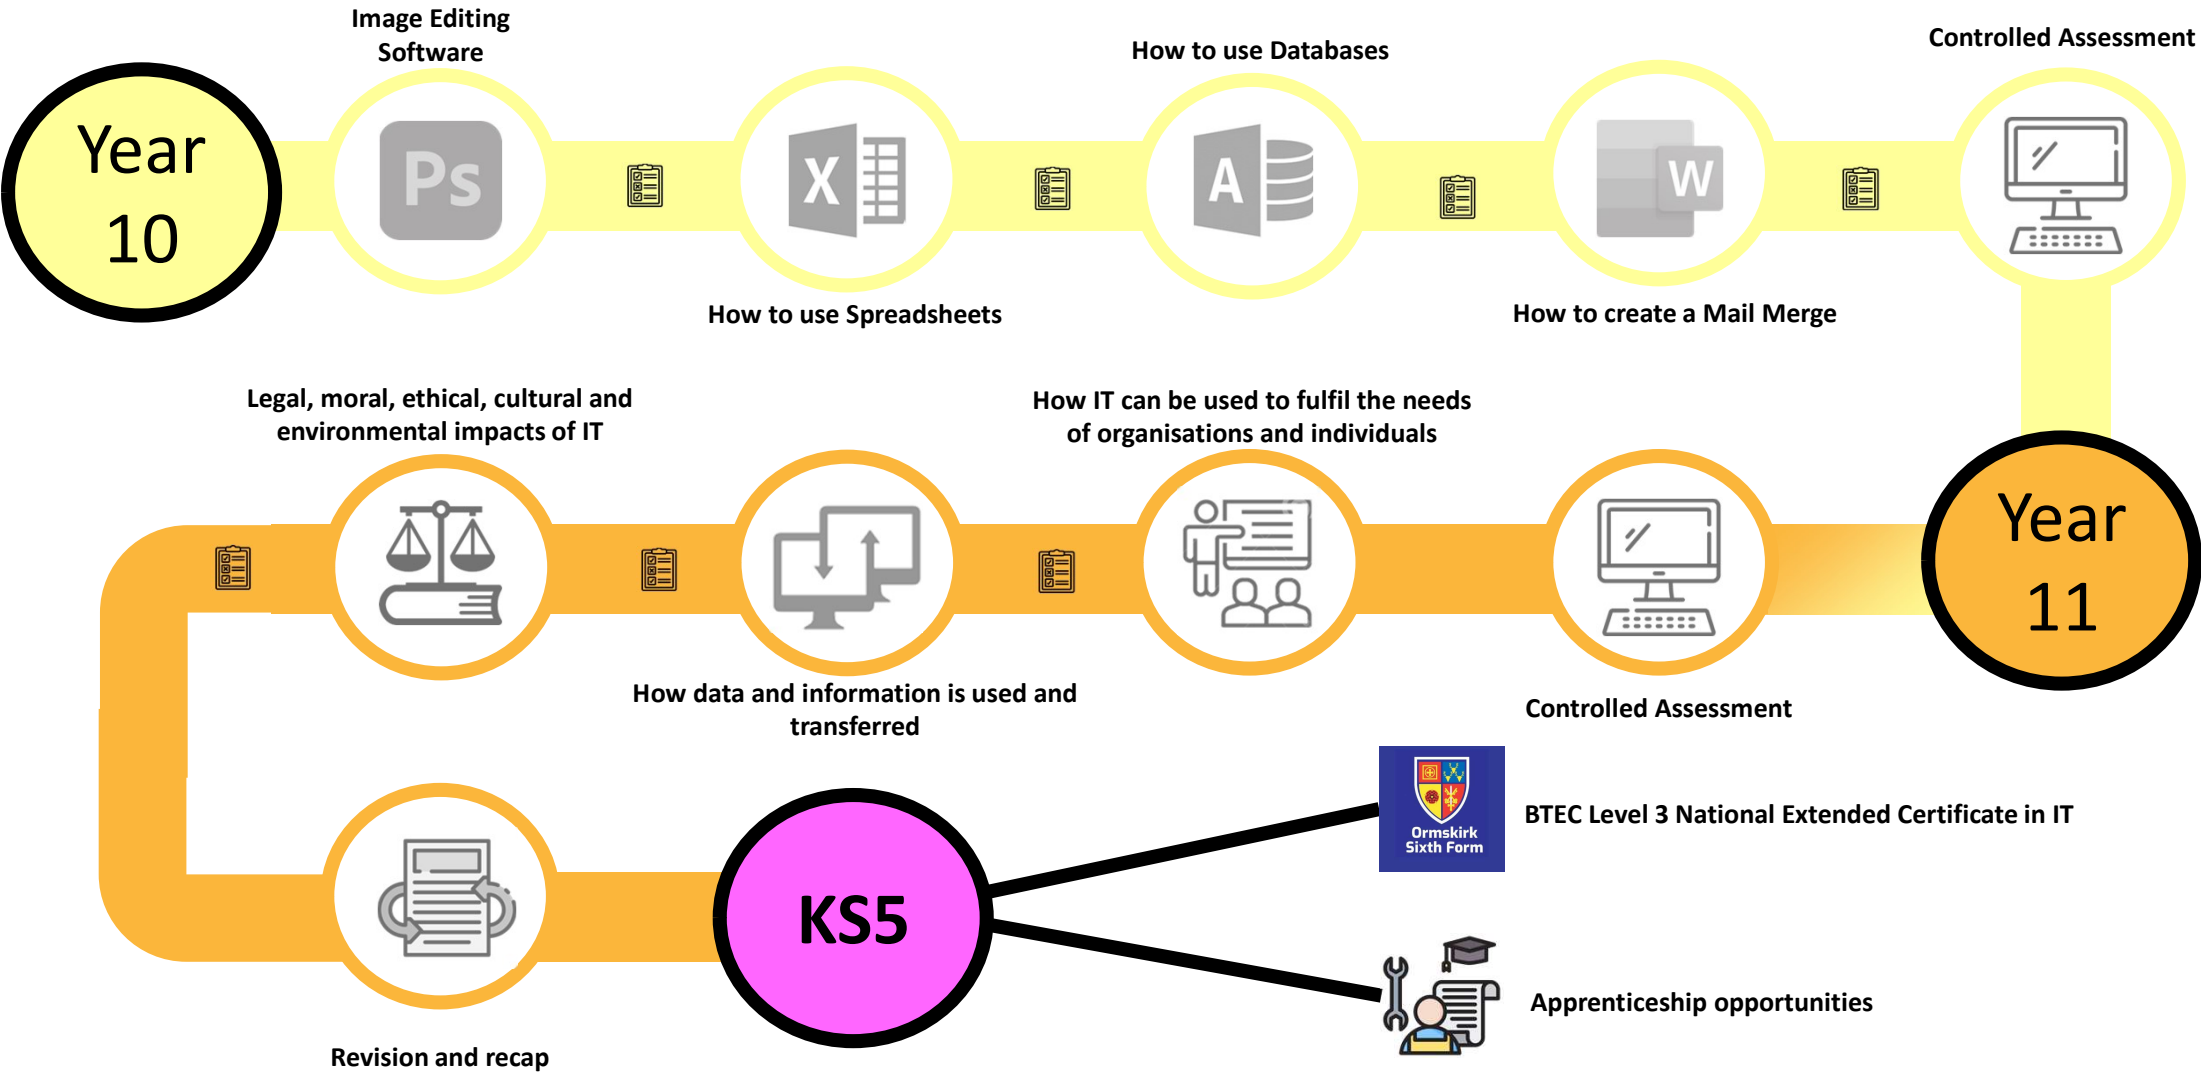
Year 10

Image Editing Software

Ps

X

How to use Spreadsheets

How to use Databases

A

W

How to create a Mail Merge

Controlled Assessment

Year 11

Controlled Assessment

How IT can be used to fulfil the needs of organisations and individuals

How data and information is used and transferred

Legal, moral, ethical, cultural and environmental impacts of IT

Revision and recap

KS5

Ormskirk Sixth Form

BTEC Level 3 National Extended Certificate in IT

Apprenticeship opportunities